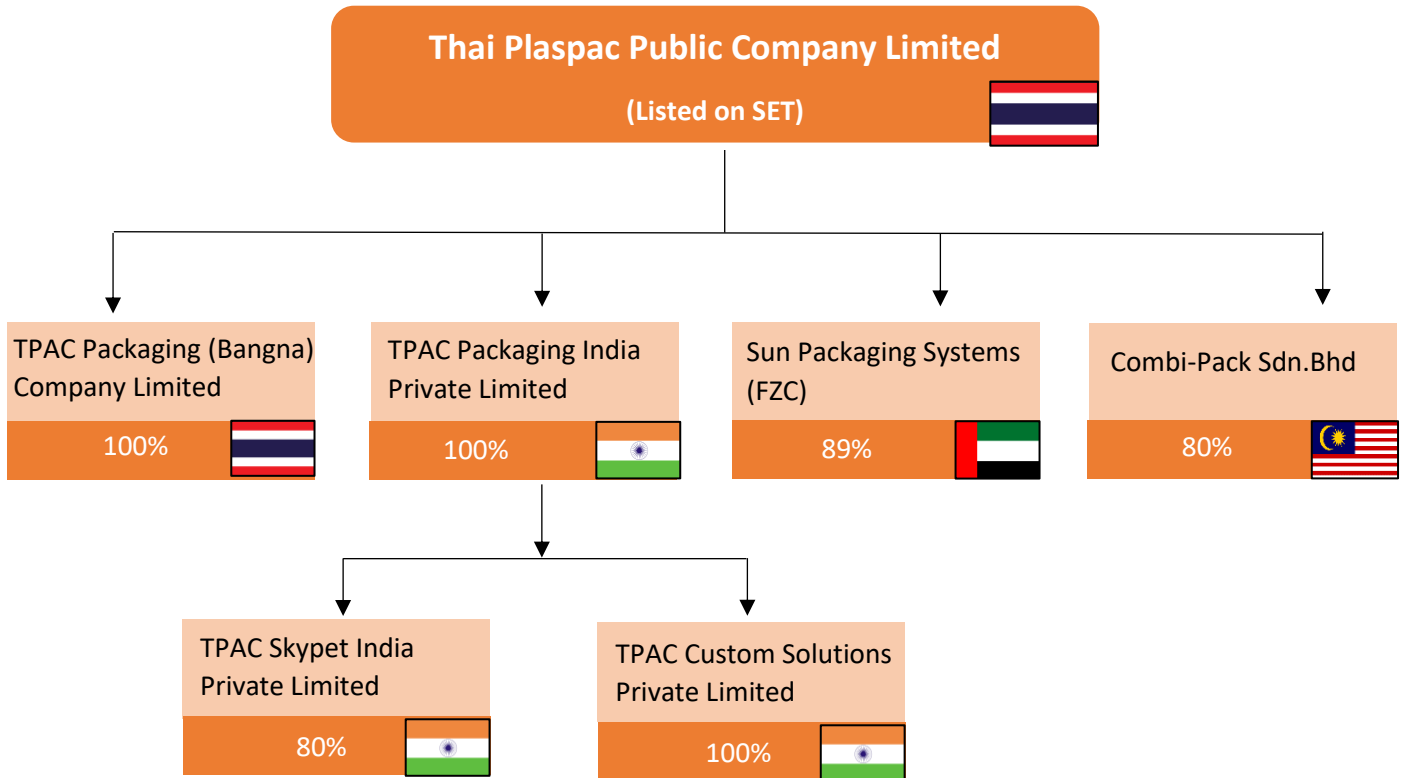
Thai Plaspac Public Company Limited

(Listed on SET)

TPAC Packaging (Bangna) Company Limited

100%

TPAC Packaging India Private Limited

100%

Sun Packaging Systems (FZC)

89%

Combi-Pack Sdn.Bhd

80%

TPAC Skypet India Private Limited

80%

TPAC Custom Solutions Private Limited

100%